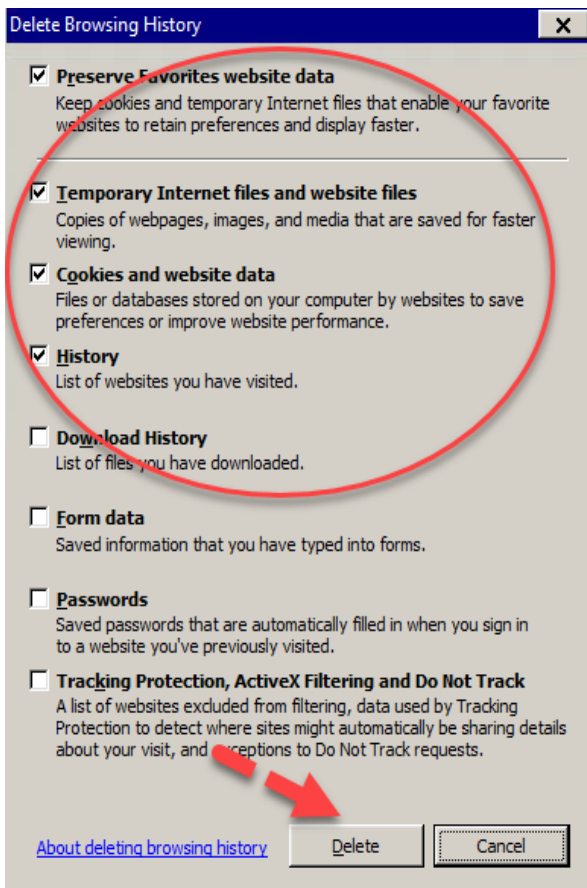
Delete Browsing History
X

Preserve Favorites website data
Keep cookies and temporary Internet files that enable your favorite websites to retain preferences and display faster.

Temporary Internet files and website files
Copies of webpages, images, and media that are saved for faster viewing.

Cookies and website data
Files or databases stored on your computer by websites to save preferences or improve website performance.

History
List of websites you have visited.

Download History
List of files you have downloaded.

Form data
Saved information that you have typed into forms.

Passwords
Saved passwords that are automatically filled in when you sign in to a website you've previously visited.

Tracking Protection, ActiveX Filtering and Do Not Track
A list of websites excluded from filtering, data used by Tracking Protection to detect where sites might automatically be sharing details about your visit, and exceptions to Do Not Track requests.

About deleting browsing history
Delete
Cancel